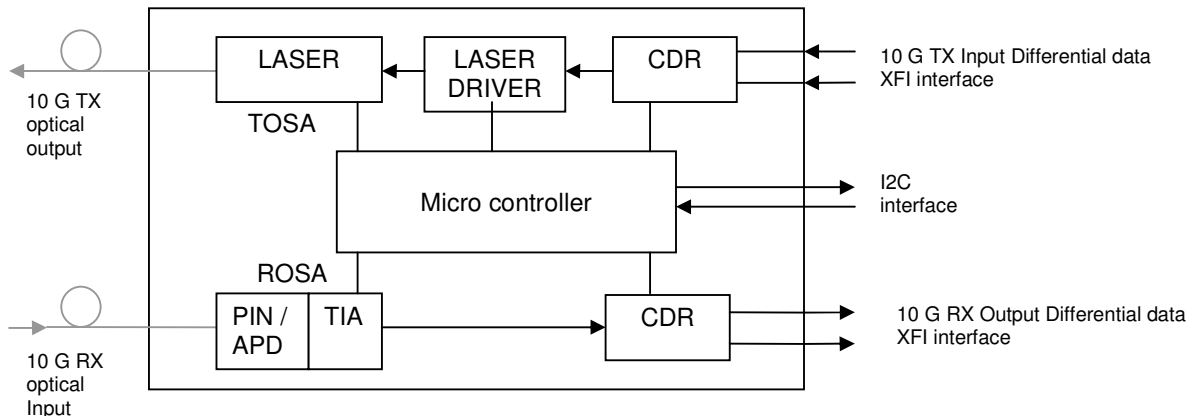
LASER

LASER DRIVER

CDR

10 G TX Input Differential data XFI interface

10 G TX optical output

TOSA

Micro controller

I2C interface

ROSA

PIN / APD

TIA

CDR

10 G RX Output Differential data XFI interface

10 G RX optical Input